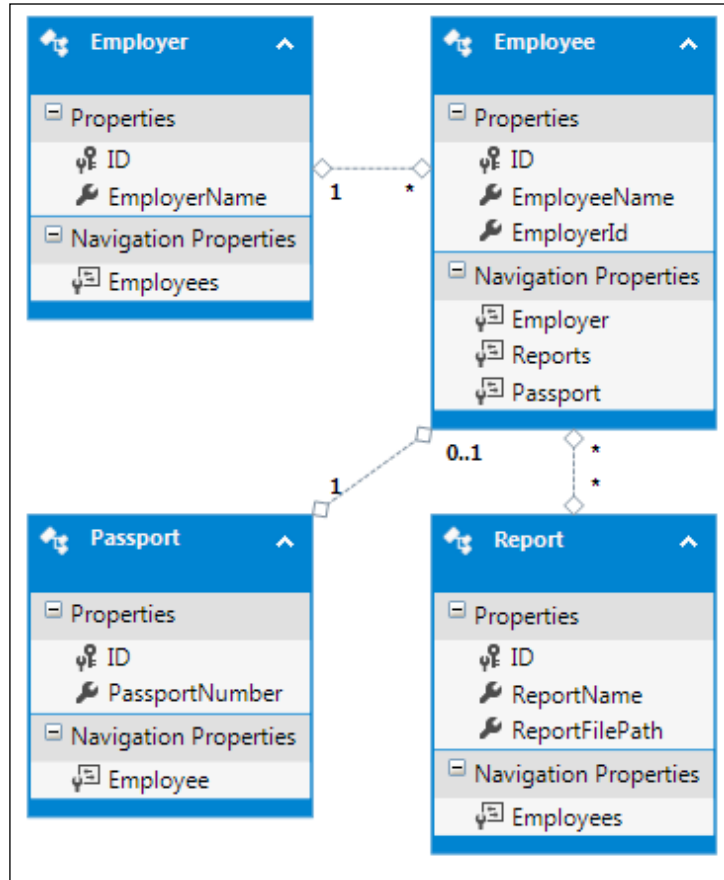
Employer
Properties
ID
EmployerName
Navigation Properties
Employees

1
*

Employee
Properties
ID
EmployeeName
EmployerId
Navigation Properties
Employer
Reports
Passport

0..1
1
*
*

Passport
Properties
ID
PassportNumber
Navigation Properties
Employee

Report
Properties
ID
ReportName
ReportFilePath
Navigation Properties
Employees